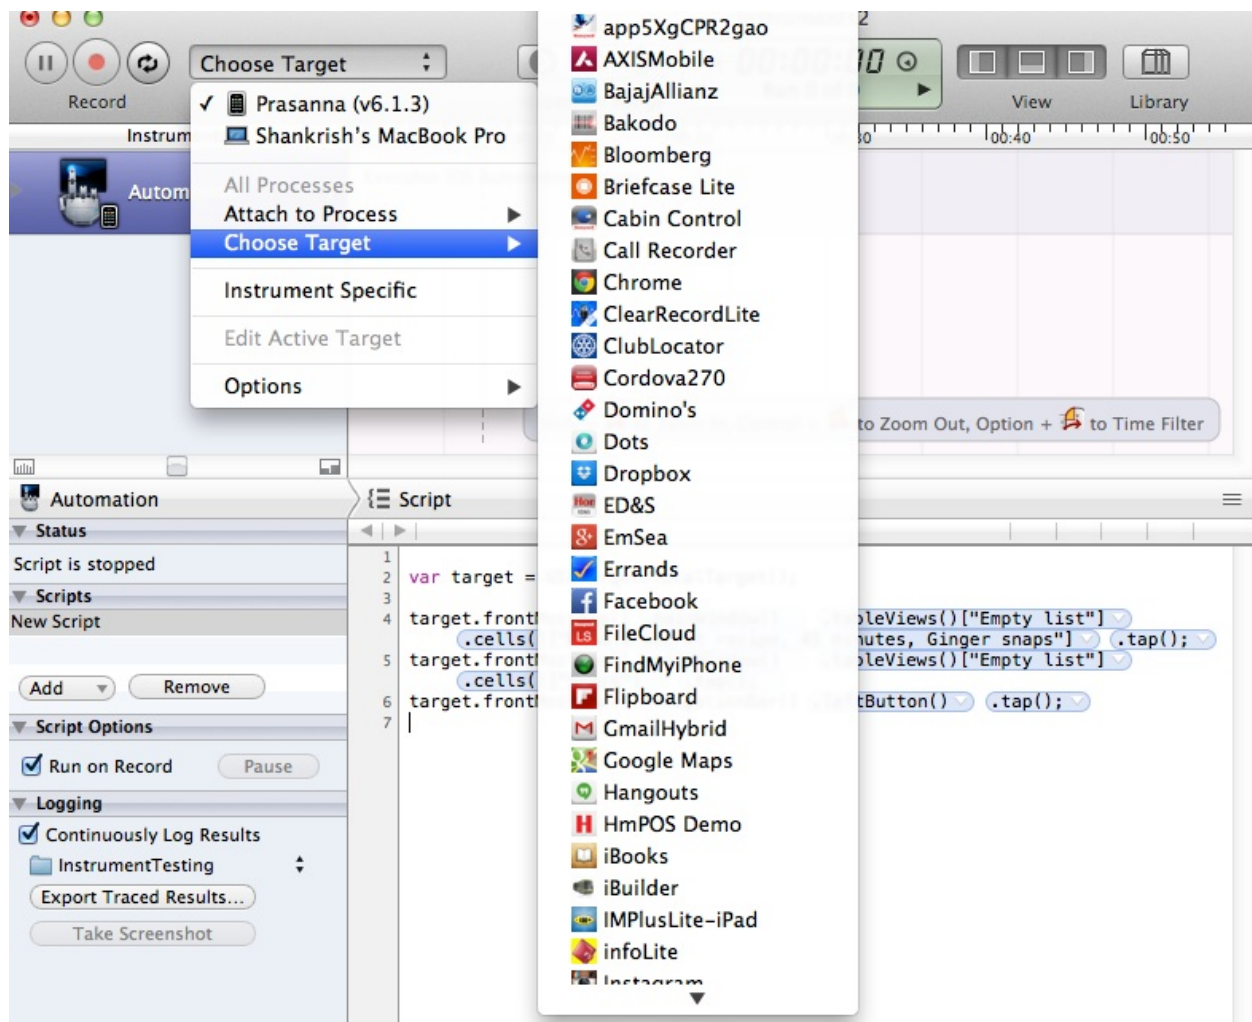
Record

Choose Target

✓ Prasanna (v6.1.3)
Shankrish's MacBook Pro

All Processes
Attach to Process
Choose Target

Instrument Specific

Edit Active Target

Options

app5XgCPR2gao
AXISMobile
BajajAllianz
Bakodo
Bloomberg
Briefcase Lite
Cabin Control
Call Recorder
Chrome
ClearRecordLite
ClubLocator
Cordova270
Domino's
Dots
Dropbox
ED&S
EmSea
Errands
Facebook
FileCloud
FindMyiPhone
Flipboard
GmailHybrid
Google Maps
Hangouts
HmPOS Demo
iBooks
iBuilder
IMPlusLite-iPad
infoLite
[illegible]

View
Library

Instrum
Autom

00:40
00:50

to Zoom Out, Option + to Time Filter

Automation
Status
Script is stopped
Scripts
New Script
Add
Remove
Script Options
Run on Record
Pause
Logging
Continuously Log Results
InstrumentTesting
Export Traced Results...
Take Screenshot

Script

1
2 var target =
3
4 target.frontl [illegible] bleViews()["Empty list"]
.cells( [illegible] nutes, Ginger snaps"] .tap();
5 target.frontl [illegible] bleViews()["Empty list"]
.cells(
6 target.frontl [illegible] tButton() .tap();
7